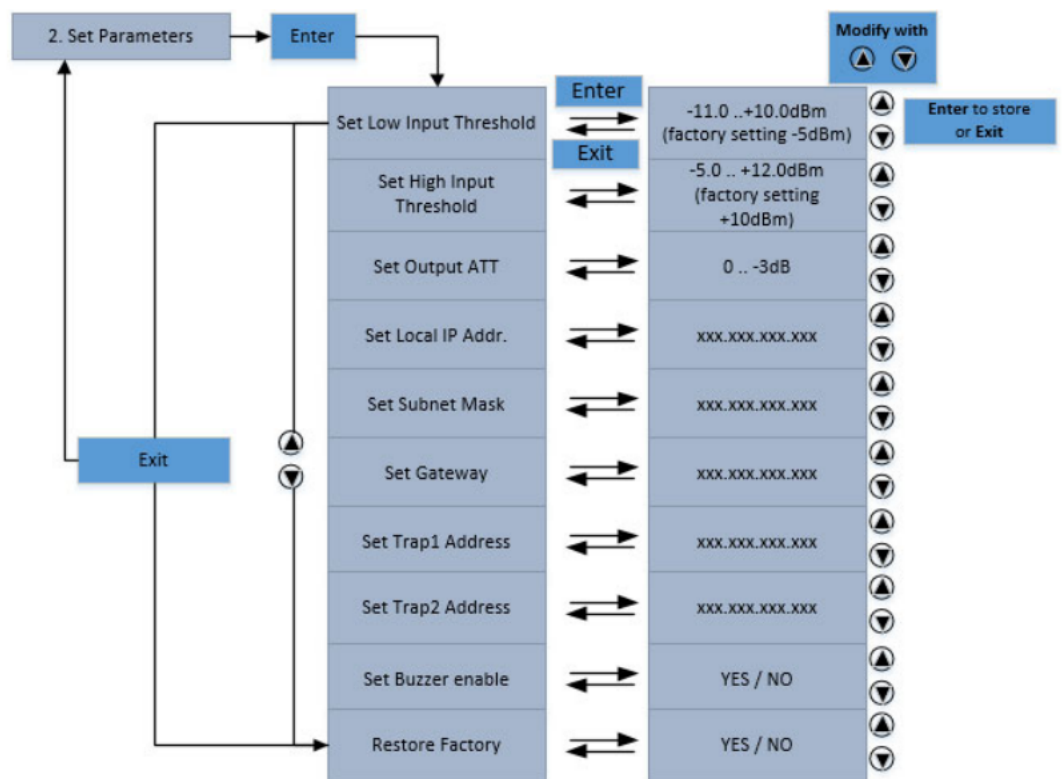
2. Set Parameters

Enter

Modify with

Enter

Exit

Set Low Input Threshold

-11.0 ..+10.0dBm (factory setting -5dBm)

Enter to store or Exit

Set High Input Threshold

-5.0 .. +12.0dBm (factory setting +10dBm)

Set Output ATT

0 .. -3dB

Set Local IP Addr.

xxx.xxx.xxx.xxx

Set Subnet Mask

xxx.xxx.xxx.xxx

Exit

Set Gateway

xxx.xxx.xxx.xxx

Set Trap1 Address

xxx.xxx.xxx.xxx

Set Trap2 Address

xxx.xxx.xxx.xxx

Set Buzzer enable

YES / NO

Restore Factory

YES / NO